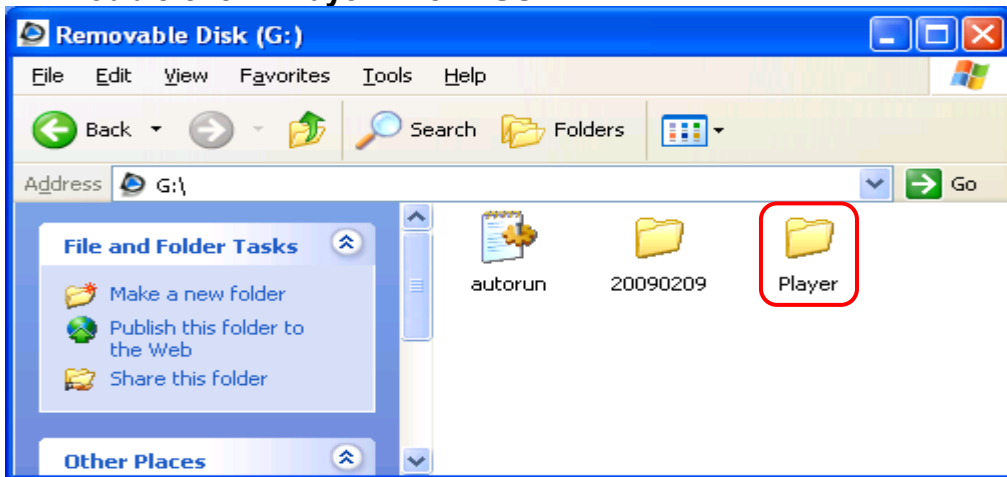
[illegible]

Removable Disk (G:)

File Edit View Favorites Tools Help

Back Search Folders

Address G:\ Go

File and Folder Tasks

Make a new folder

Publish this folder to the Web

Share this folder

Other Places

autorun 20090209 Player